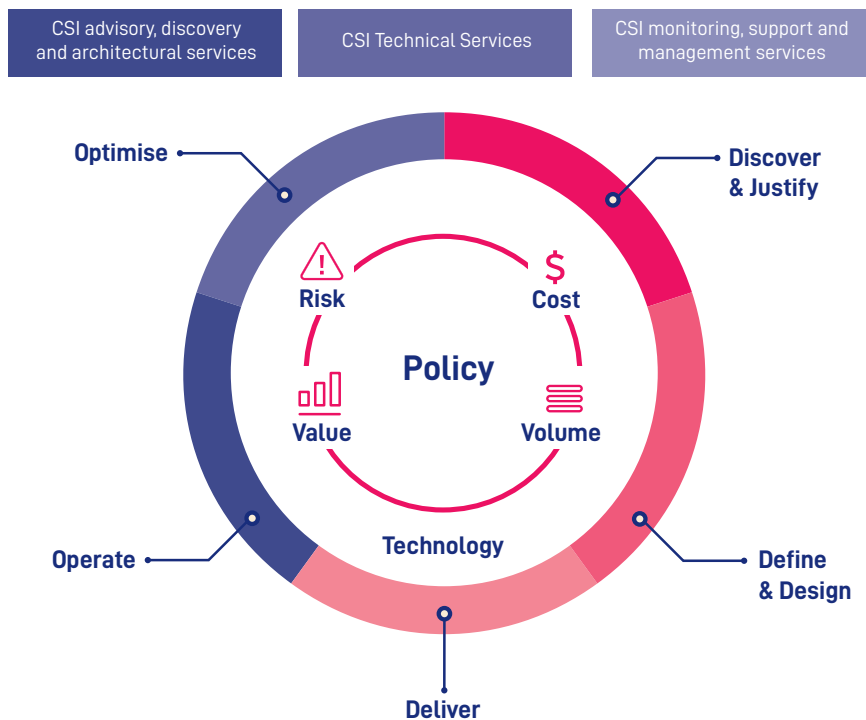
CSI advisory, discovery and architectural services

CSI Technical Services

CSI monitoring, support and management services

Optimise

Discover & Justify

Risk

$

Cost

Policy

Value

Volume

Technology

Operate

Define & Design

Deliver